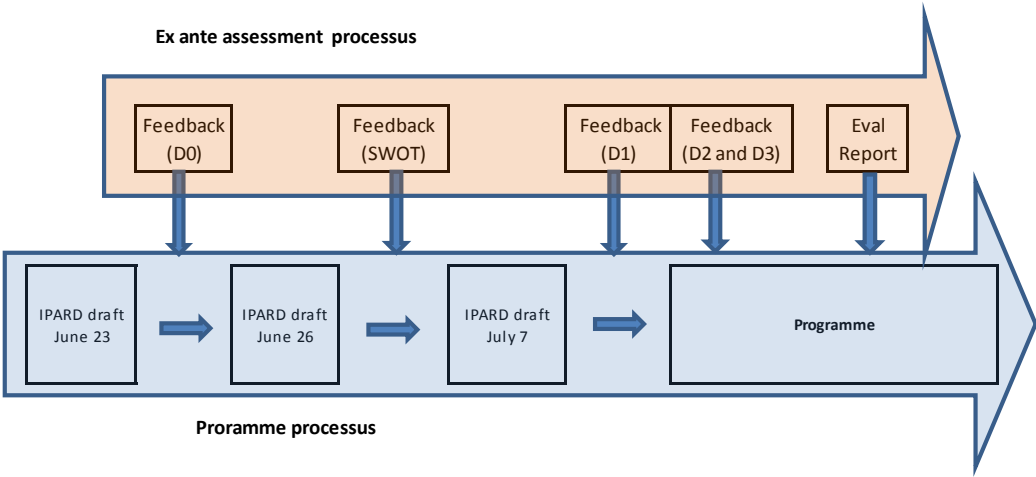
Ex ante assessment processus

Feedback (D0)

Feedback (SWOT)

Feedback (D1)

Feedback (D2 and D3)

Eval Report

IPARD draft June 23

IPARD draft June 26

IPARD draft July 7

Programme

Proramme processus